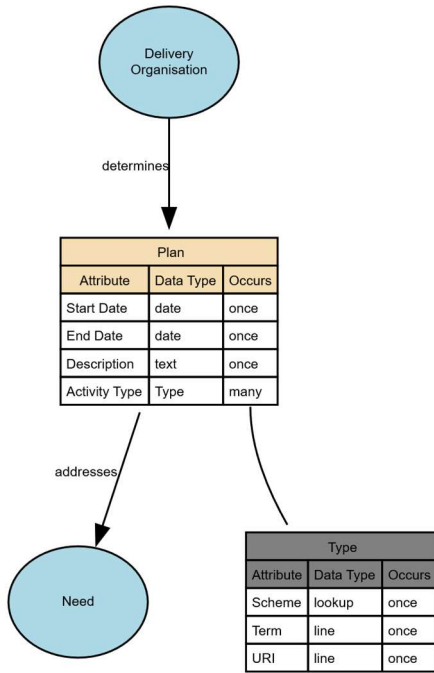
Delivery Organisation

determines

Plan

| Attribute | Data Type | Occurs |
|---|---|---|
| Start Date | date | once |
| End Date | date | once |
| Description | text | once |
| Activity Type | Type | many |

addresses

Need

Type

| Attribute | Data Type | Occurs |
|---|---|---|
| Scheme | lookup | once |
| Term | line | once |
| URI | line | once |